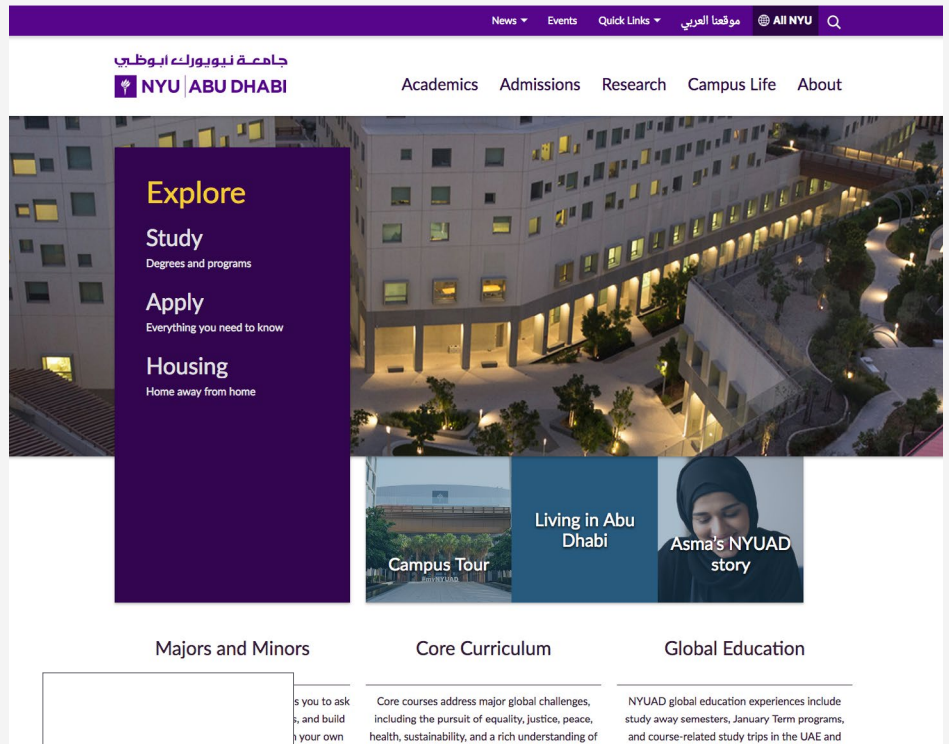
News ▾ Events Quick Links ▾ موقعنا العربي All NYU

جامعة نيويورك أبوظبي
NYU | ABU DHABI

Academics Admissions Research Campus Life About

Explore

Study
Degrees and programs

Apply
Everything you need to know

Housing
Home away from home

Campus Tour

Living in Abu Dhabi

Asma's NYUAD story

Majors and Minors

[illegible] s you to ask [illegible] s, and build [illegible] n your own

Core Curriculum

Core courses address major global challenges, including the pursuit of equality, justice, peace, health, sustainability, and a rich understanding of

Global Education

NYUAD global education experiences include study away semesters, January Term programs, and course-related study trips in the UAE and